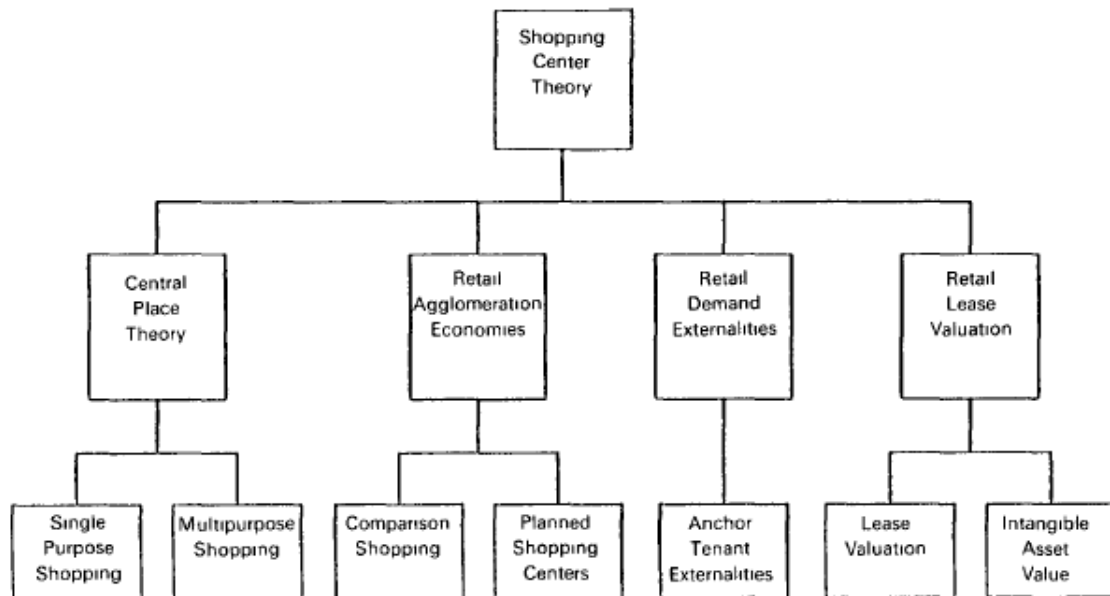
Shopping Center Theory

Central Place Theory

Retail Agglomeration Economies

Retail Demand Externalities

Retail Lease Valuation

Single Purpose Shopping

Multipurpose Shopping

Comparison Shopping

Planned Shopping Centers

Anchor Tenant Externalities

Lease Valuation

Intangible Asset Value